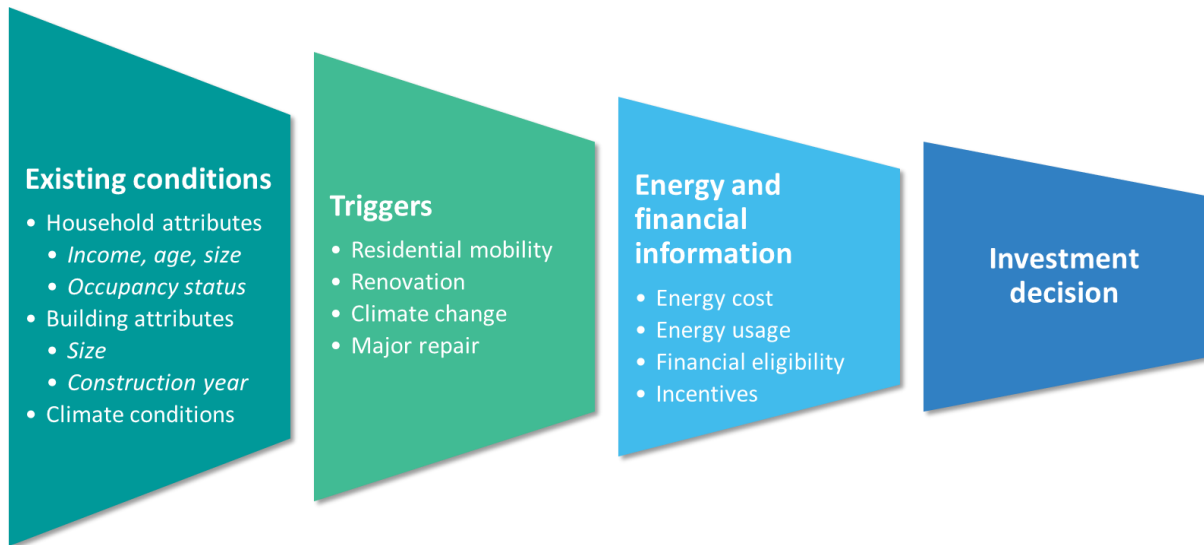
**Existing conditions**
- Household attributes
  - *Income, age, size*
  - *Occupancy status*
- Building attributes
  - *Size*
  - *Construction year*
- Climate conditions

**Triggers**
- Residential mobility
- Renovation
- Climate change
- Major repair

**Energy and financial information**
- Energy cost
- Energy usage
- Financial eligibility
- Incentives

**Investment decision**